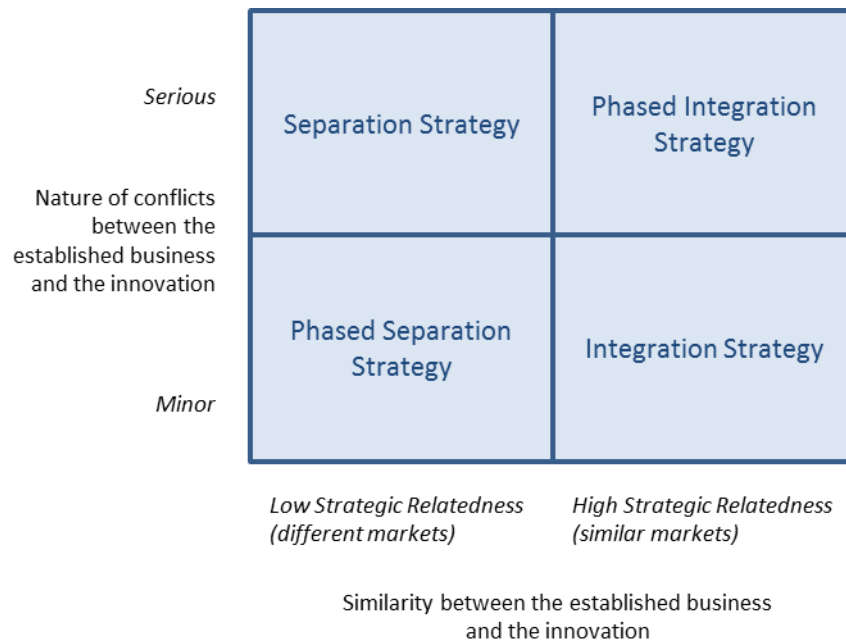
Serious

Nature of conflicts between the established business and the innovation

Minor

Separation Strategy

Phased Integration Strategy

Phased Separation Strategy

Integration Strategy

Low Strategic Relatedness (different markets)

High Strategic Relatedness (similar markets)

Similarity between the established business and the innovation